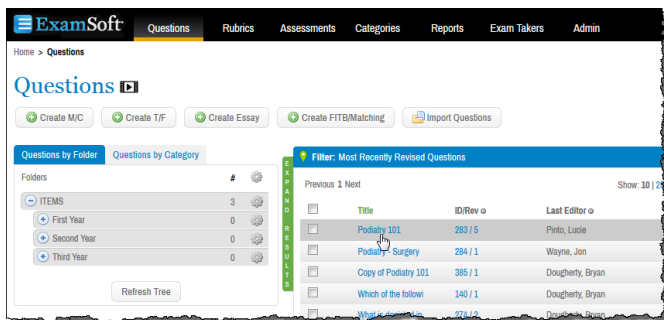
ExamSoft Questions Rubrics Assessments Categories Reports Exam Takers Admin

Home > Questions

Questions

Create M/C Create T/F Create Essay Create FITB/Matching Import Questions

Questions by Folder Questions by Category

| Folders | # |
|---|---|
| ITEMS | 3 |
| First Year | 0 |
| Second Year | 0 |
| Third Year | 0 |

Refresh Tree

EXPAND RESULTS

Filter: Most Recently Revised Questions

Previous 1 Next

Show: 10 | 2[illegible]

| | Title | ID/Rev | Last Editor |
|---|---|---|---|
| | Podiatry 101 | 283 / 5 | Pinto, Lucie |
| | Podiatry - Surgery | 284 / 1 | Wayne, Jon |
| | Copy of Podiatry 101 | 385 / 1 | Dougherty, Bryan |
| | Which of the followi | 140 / 1 | Dougherty, Bryan |
| | What is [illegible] | 274 / 2 | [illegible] |